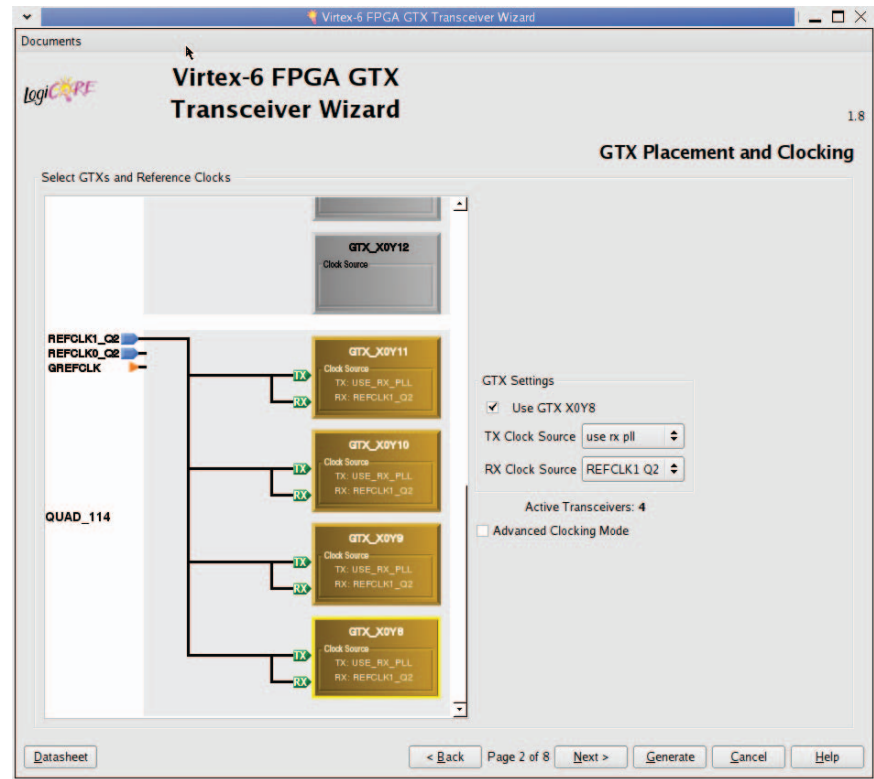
Virtex-6 FPGA GTX Transceiver Wizard

Documents

logiCORE

Virtex-6 FPGA GTX Transceiver Wizard

1.8

GTX Placement and Clocking

Select GTXs and Reference Clocks

GTX_X0Y12
Clock Source

REFCLK1_Q2
REFCLK0_Q2
GREFCLK

GTX_X0Y11
Clock Source
TX: USE_RX_PLL
RX: REFCLK1_Q2
TX
RX

GTX_X0Y10
Clock Source
TX: USE_RX_PLL
RX: REFCLK1_Q2
TX
RX

QUAD_114

GTX_X0Y9
Clock Source
TX: USE_RX_PLL
RX: REFCLK1_Q2
TX
RX

GTX_X0Y8
Clock Source
TX: USE_RX_PLL
RX: REFCLK1_Q2
TX
RX

GTX Settings
Use GTX X0Y8
TX Clock Source use rx pll
RX Clock Source REFCLK1 Q2

Active Transceivers: 4

Advanced Clocking Mode

Datasheet

< Back Page 2 of 8 Next > Generate Cancel Help